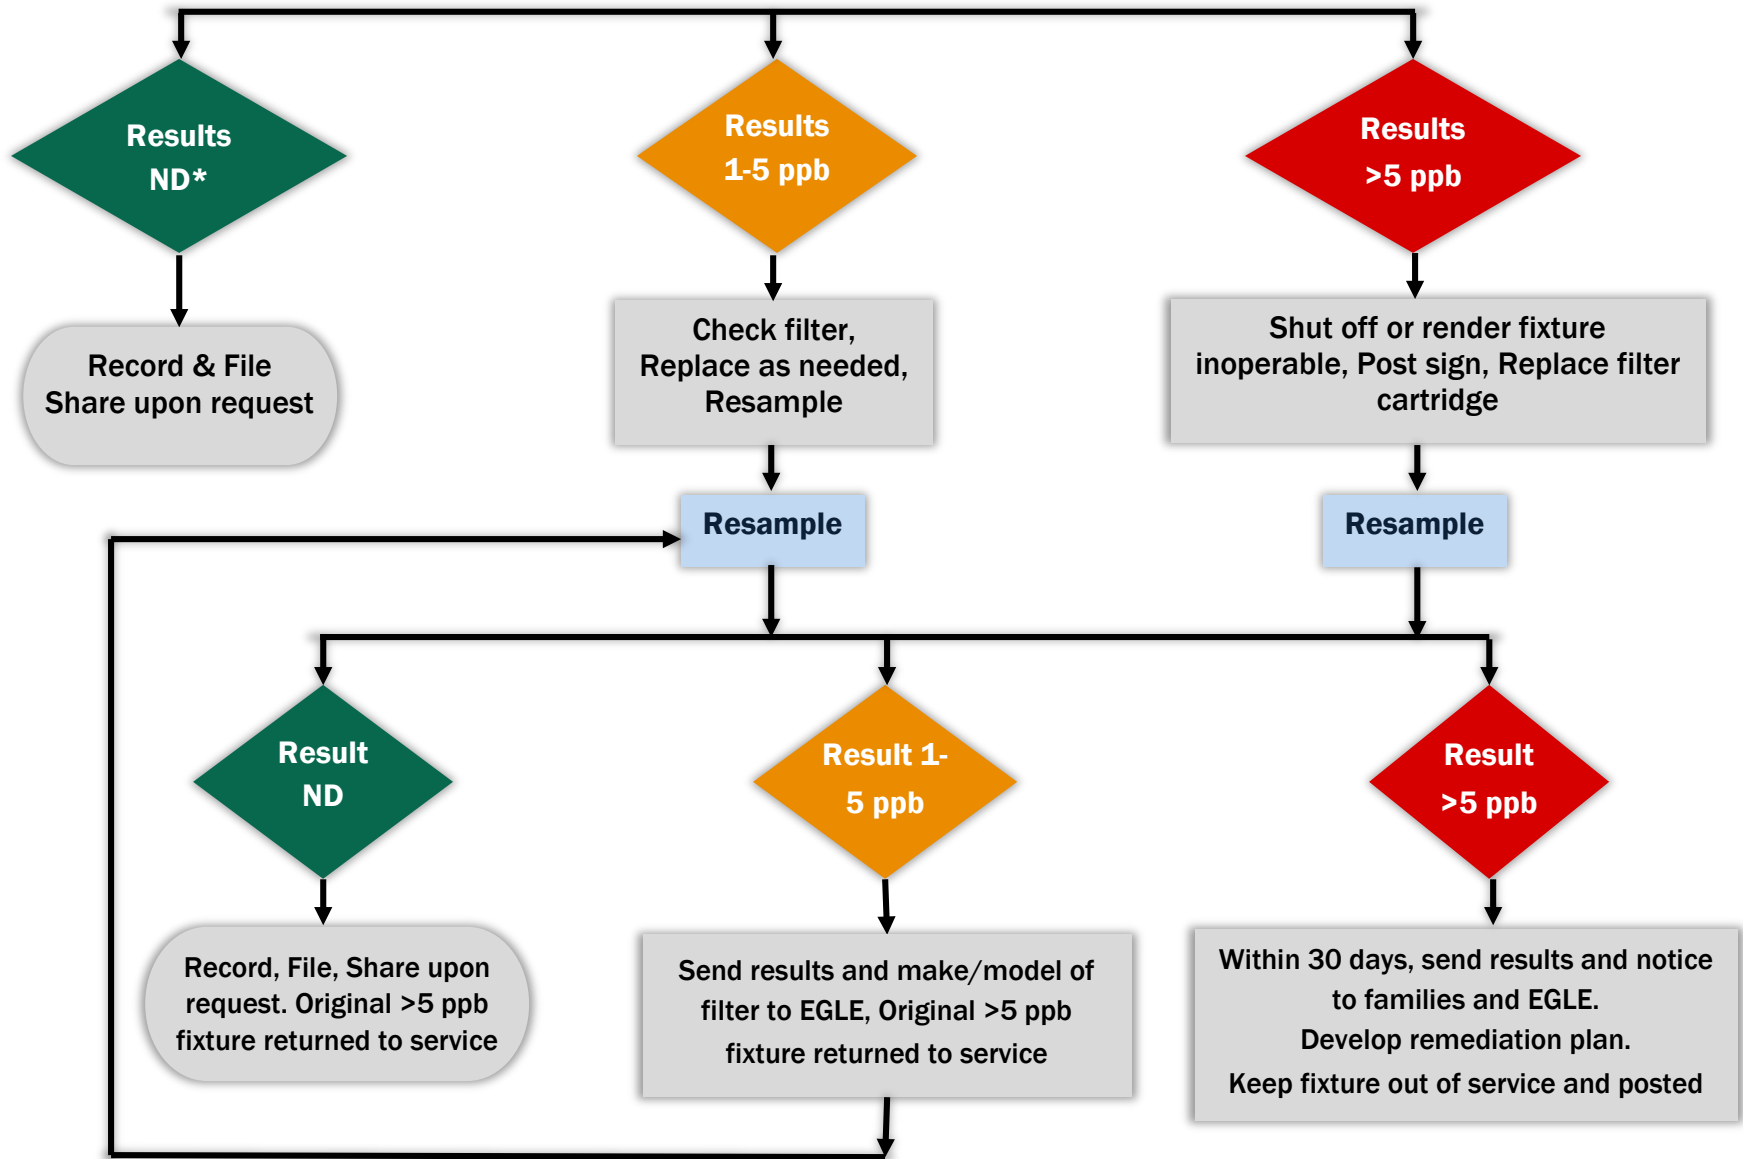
Results ND*

Results 1-5 ppb

Results >5 ppb

Record & File Share upon request

Check filter, Replace as needed, Resample

Shut off or render fixture inoperable, Post sign, Replace filter cartridge

Resample

Resample

Result ND

Result 1-5 ppb

Result >5 ppb

Record, File, Share upon request. Original >5 ppb fixture returned to service

Send results and make/model of filter to EGLE, Original >5 ppb fixture returned to service

Within 30 days, send results and notice to families and EGLE.
Develop remediation plan.
Keep fixture out of service and posted